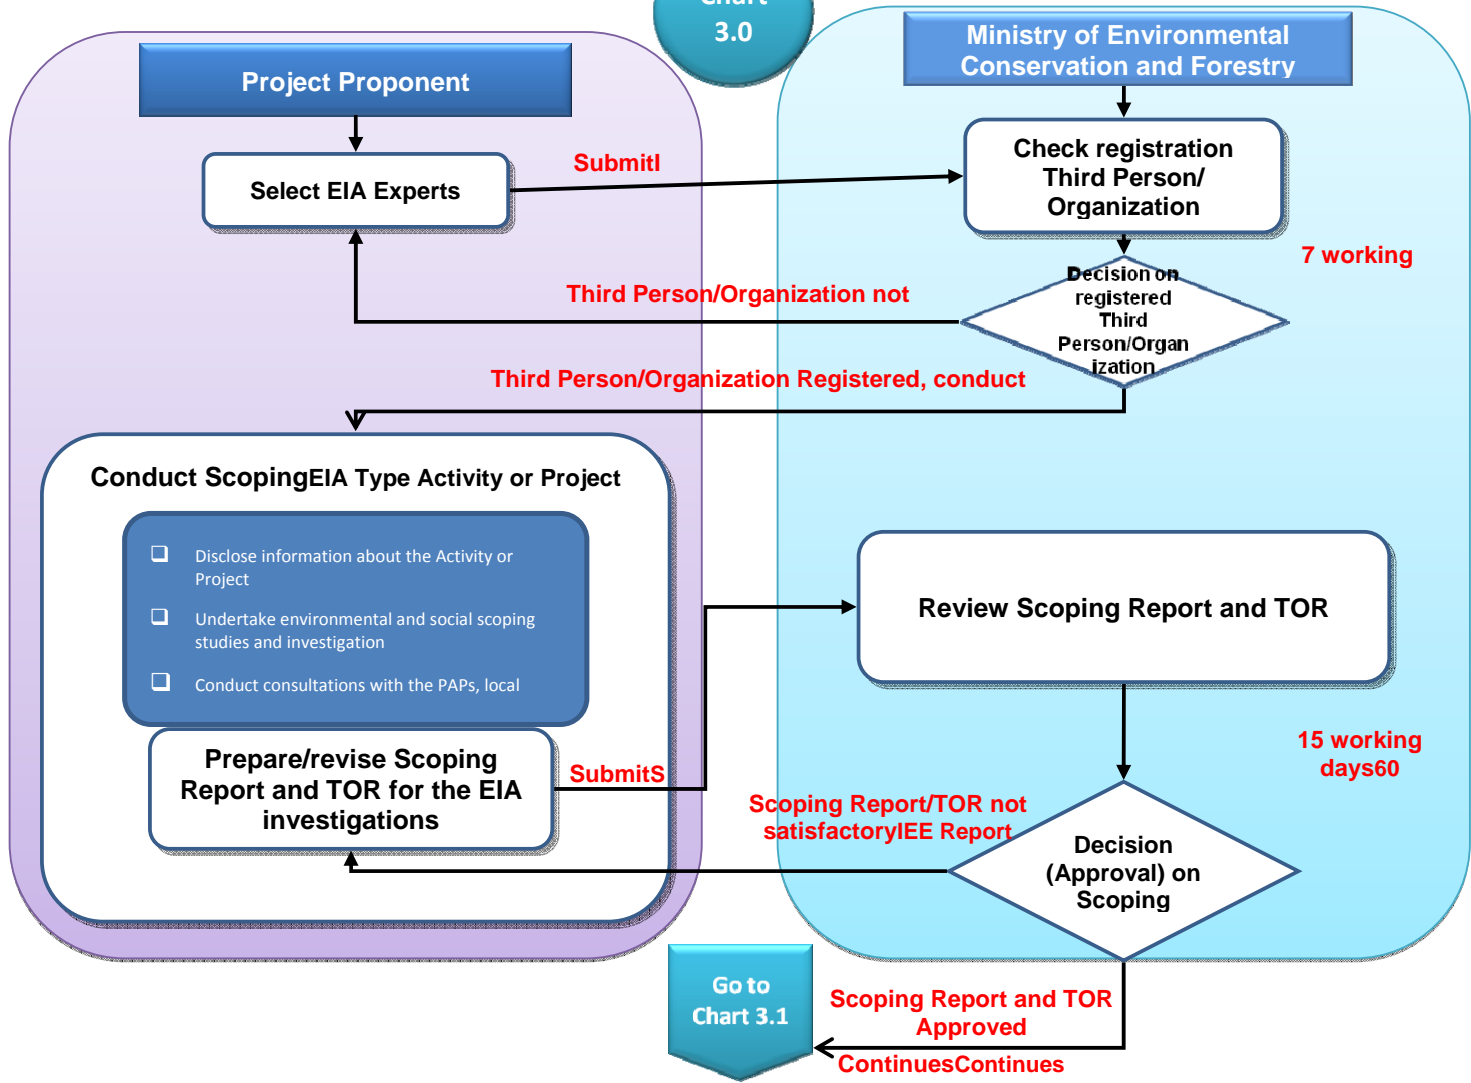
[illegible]
3.0

Ministry of Environmental Conservation and Forestry

Project Proponent

Select EIA Experts

SubmitI

Check registration Third Person/ Organization

7 working

Decision on registered Third Person/Organization

Third Person/Organization not

Third Person/Organization Registered, conduct

Conduct ScopingEIA Type Activity or Project

❑ Disclose information about the Activity or Project

❑ Undertake environmental and social scoping studies and investigation

❑ Conduct consultations with the PAPs, local

Prepare/revise Scoping Report and TOR for the EIA investigations

SubmitS

Review Scoping Report and TOR

15 working days60

Scoping Report/TOR not satisfactoryIEE Report

Decision (Approval) on Scoping

Go to Chart 3.1

Scoping Report and TOR Approved

ContinuesContinues